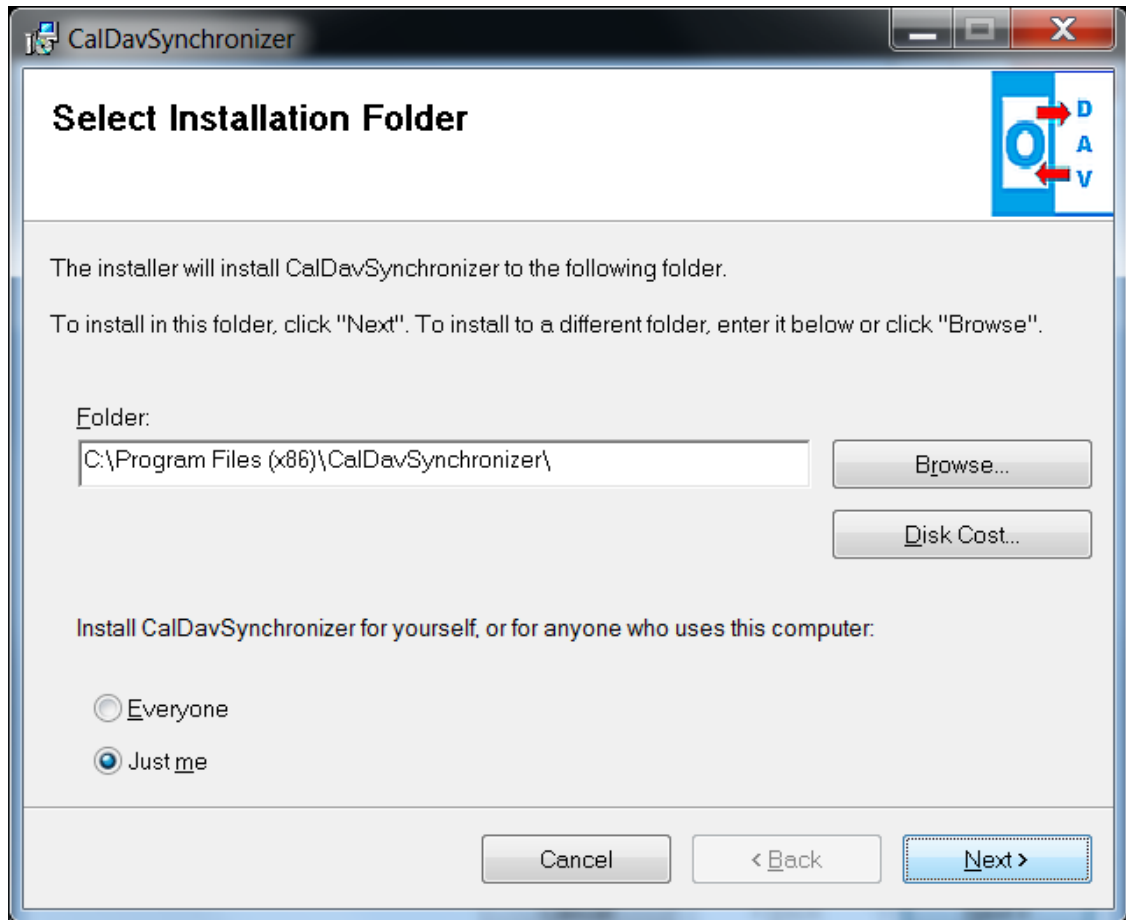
CalDavSynchronizer

Select Installation Folder

O D A V

The installer will install CalDavSynchronizer to the following folder.

To install in this folder, click "Next". To install to a different folder, enter it below or click "Browse".

Folder:

C:\Program Files (x86)\CalDavSynchronizer\

Browse...

Disk Cost...

Install CalDavSynchronizer for yourself, or for anyone who uses this computer:

Everyone

Just me

Cancel

< Back

Next >